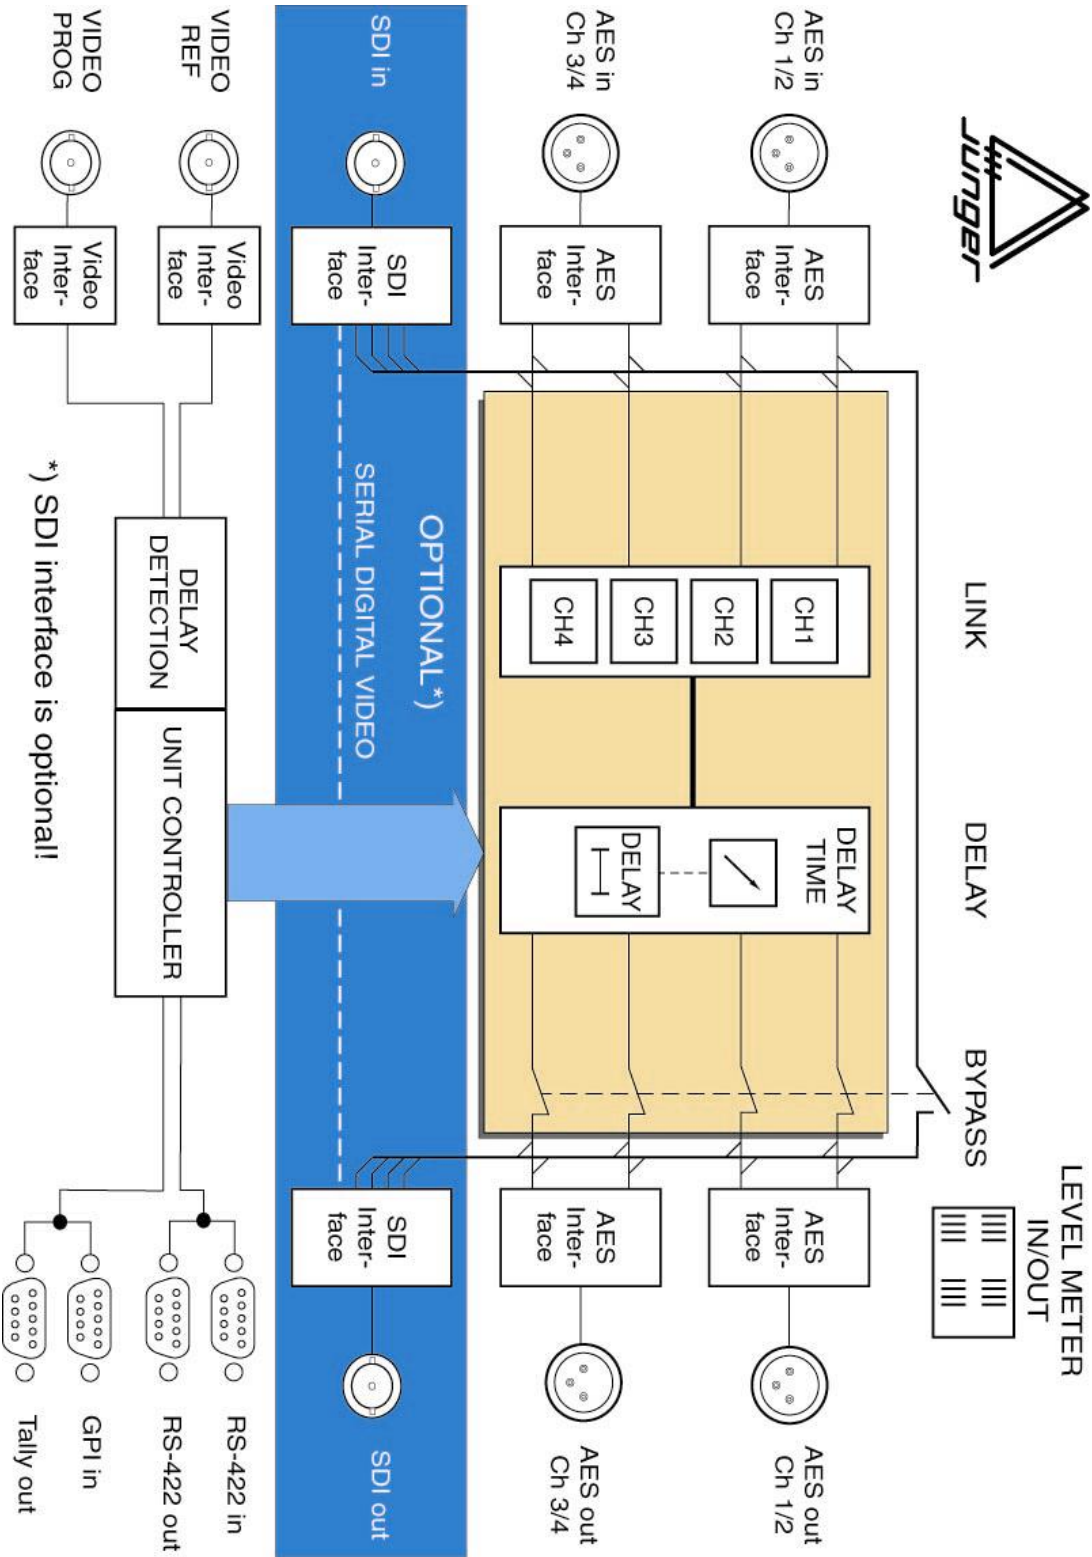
Jünger

AES in Ch 1/2

AES in Ch 3/4

SDI in

VIDEO REF

VIDEO PROG

AES Interface

AES Interface

SDI Interface

Video Interface

Video Interface

LINK

CH1

CH2

CH3

CH4

OPTIONAL*)

SERIAL DIGITAL VIDEO

DELAY DETECTION

UNIT CONTROLLER

DELAY

DELAY TIME

DELAY

BYPASS

LEVEL METER IN/OUT

AES Interface

AES Interface

SDI Interface

AES out Ch 1/2

AES out Ch 3/4

SDI out

RS-422 in

RS-422 out

GPI in

Tally out

*) SDI interface is optional!